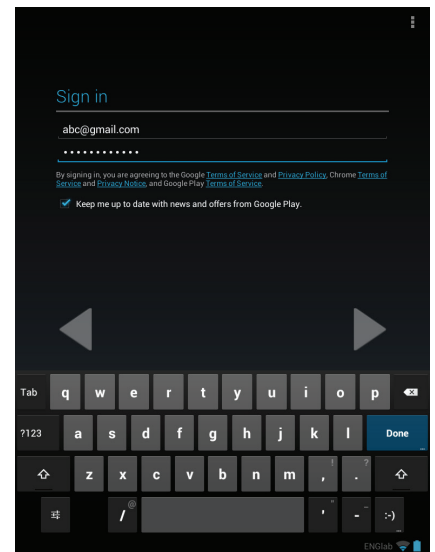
Sign in

abc@gmail.com

•••••••••••••

By signing in, you are agreeing to the Google Terms of Service and Privacy Policy, Chrome Terms of Service and Privacy Notice, and Google Play Terms of Service.

Keep me up to date with news and offers from Google Play.

Tab q w e r t y u i o p

?123 a s d f g h j k l Done

z x c v b n m , ! . ?

/ @ ' " - :-)

ENGlab